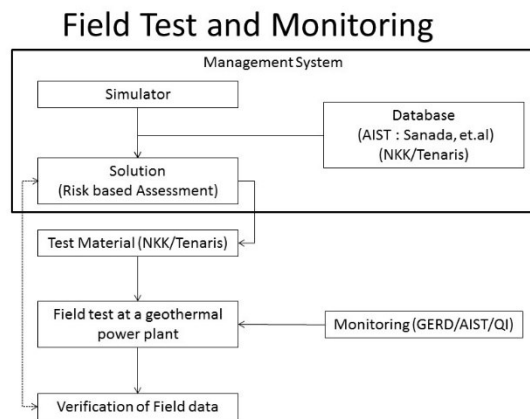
Field Test and Monitoring

Management System

Simulator

Database
(AIST : Sanada, et.al)
(NKK/Tenaris)

Solution
(Risk based Assessment)

Test Material (NKK/Tenaris)

Field test at a geothermal power plant

Monitoring (GERD/AIST/QI)

Verification of Field data